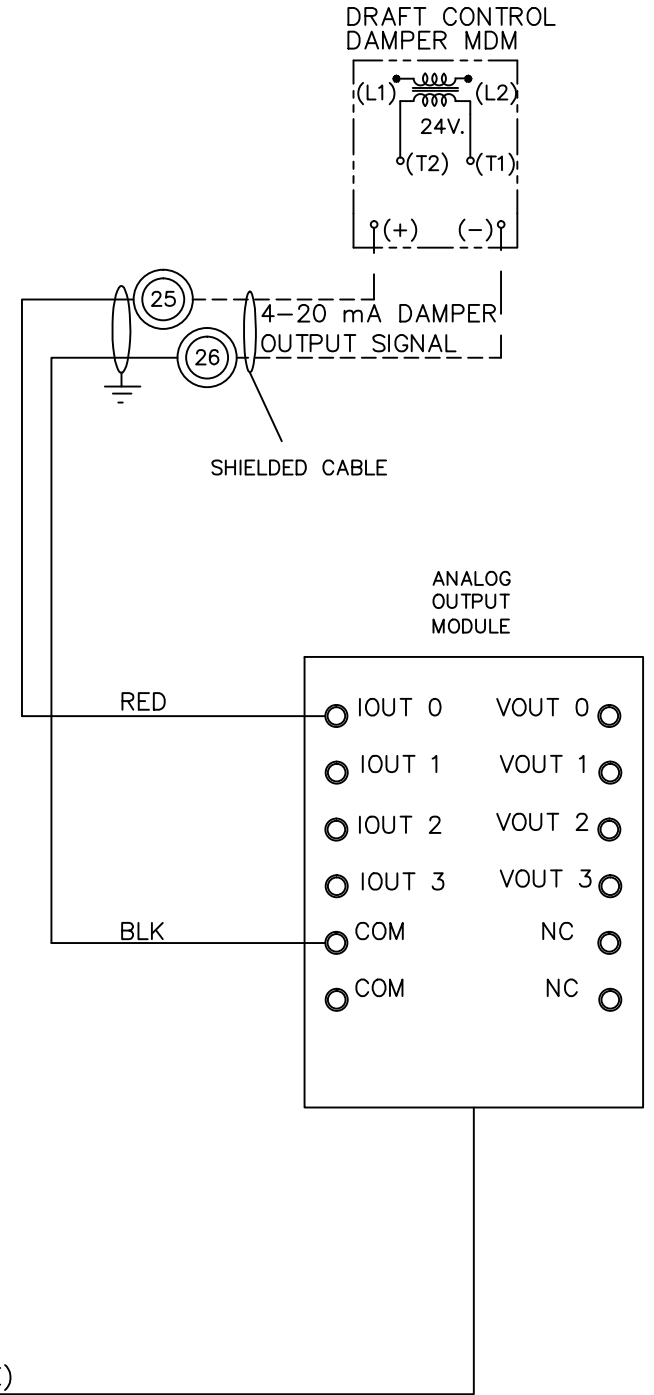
DRAFT CONTROL
DAMPER MDM

(L1)
(L2)
24V.
(T2)
(T1)
(+)
(−)

25
26
4−20 mA DAMPER
OUTPUT SIGNAL

SHIELDED CABLE

ANALOG
OUTPUT
MODULE

RED
BLK

IOUT 0
VOUT 0
IOUT 1
VOUT 1
IOUT 2
VOUT 2
IOUT 3
VOUT 3
COM
NC
COM
NC

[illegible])